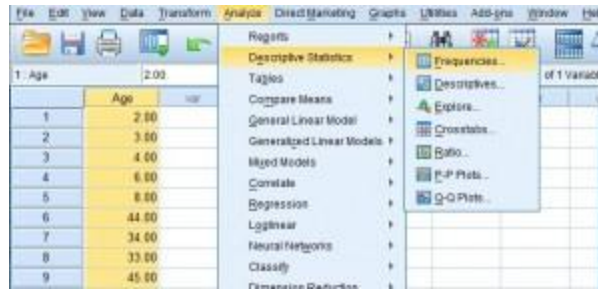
File Edit View Data Transform Analyze Direct Marketing Graphs Utilities Add-ons Window He

1 : Age 2.00

of 1 Variab

| | Age | var |
|---|---|---|
| 1 | 2.00 | |
| 2 | 3.00 | |
| 3 | 4.00 | |
| 4 | 6.00 | |
| 5 | 8.00 | |
| 6 | 44.00 | |
| 7 | 34.00 | |
| 8 | 33.00 | |
| 9 | 45.00 | |

Reports
Descriptive Statistics
Tables
Compare Means
General Linear Model
Generalized Linear Models
Mixed Models
Correlate
Regression
Loglinear
Neural Networks
Classify
Dimension Reduction

Frequencies...
Descriptives...
Explore...
Crosstabs...
Ratio...
P-P Plots...
Q-Q Plots...